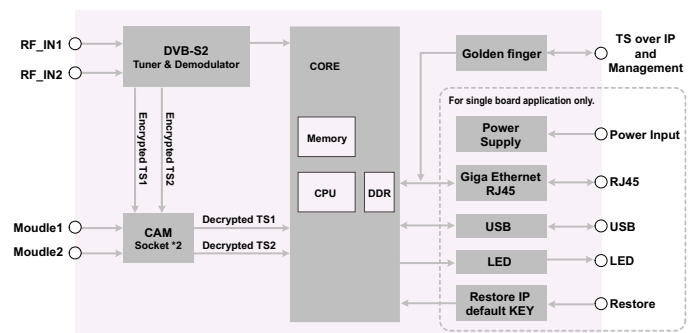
RF_IN1
RF_IN2
DVB-S2
Tuner & Demodulator
Encrypted TS1
Encrypted TS2
Moudle1
Moudle2
CAM
Socket *2
Decrypted TS1
Decrypted TS2
CORE
Memory
CPU
DDR
Golden finger
TS over IP and Management
For single board application only.
Power Supply
Power Input
Giga Ethernet RJ45
RJ45
USB
USB
LED
LED
Restore IP default KEY
Restore